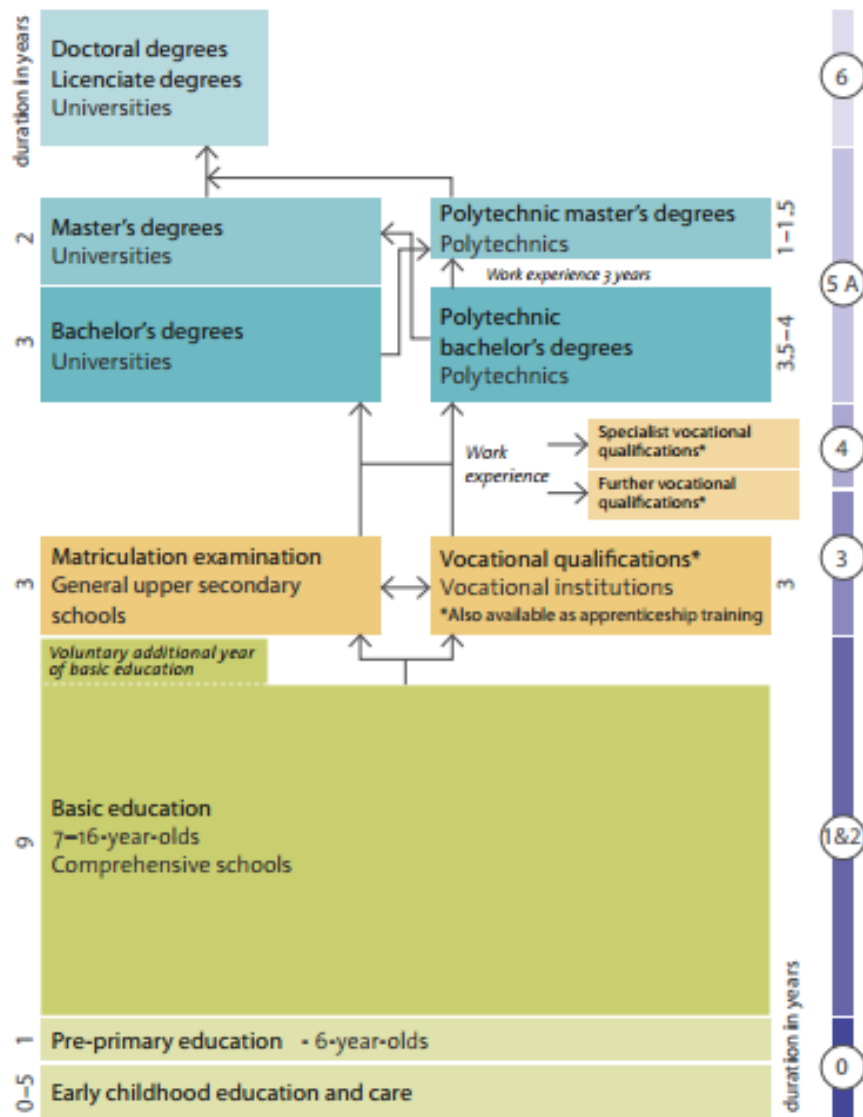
duration in years

Doctoral degrees
Licenciate degrees
Universities

6

2

Master's degrees
Universities

Polytechnic master's degrees
Polytechnics

1–1,5

Work experience 3 years

5 A

3

Bachelor's degrees
Universities

Polytechnic bachelor's degrees
Polytechnics

3,5–4

Work experience

Specialist vocational qualifications*

Further vocational qualifications*

4

3

Matriculation examination
General upper secondary schools

Vocational qualifications*
Vocational institutions
*Also available as apprenticeship training

3

3

Voluntary additional year of basic education

9

Basic education
7–16-year-olds
Comprehensive schools

1&2

1

Pre-primary education - 6-year-olds

0–5

Early childhood education and care

duration in years

0